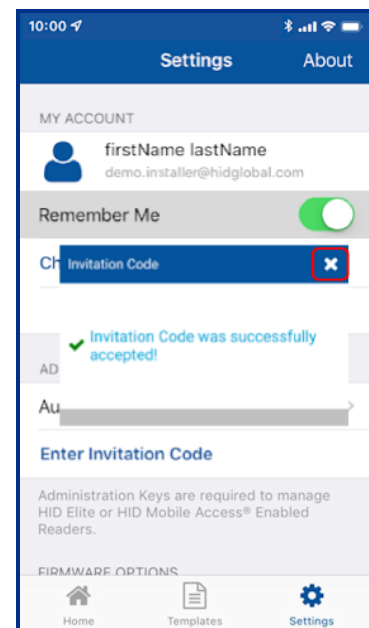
10:00

Settings

About

MY ACCOUNT

firstName lastName
demo.installer@hidglobal.com

Remember Me

Ch

Invitation Code

Invitation Code was successfully accepted!

AD

Au

Enter Invitation Code

Administration Keys are required to manage HID Elite or HID Mobile Access® Enabled Readers.

FIRMWARE OPTIONS

Home

Templates

Settings